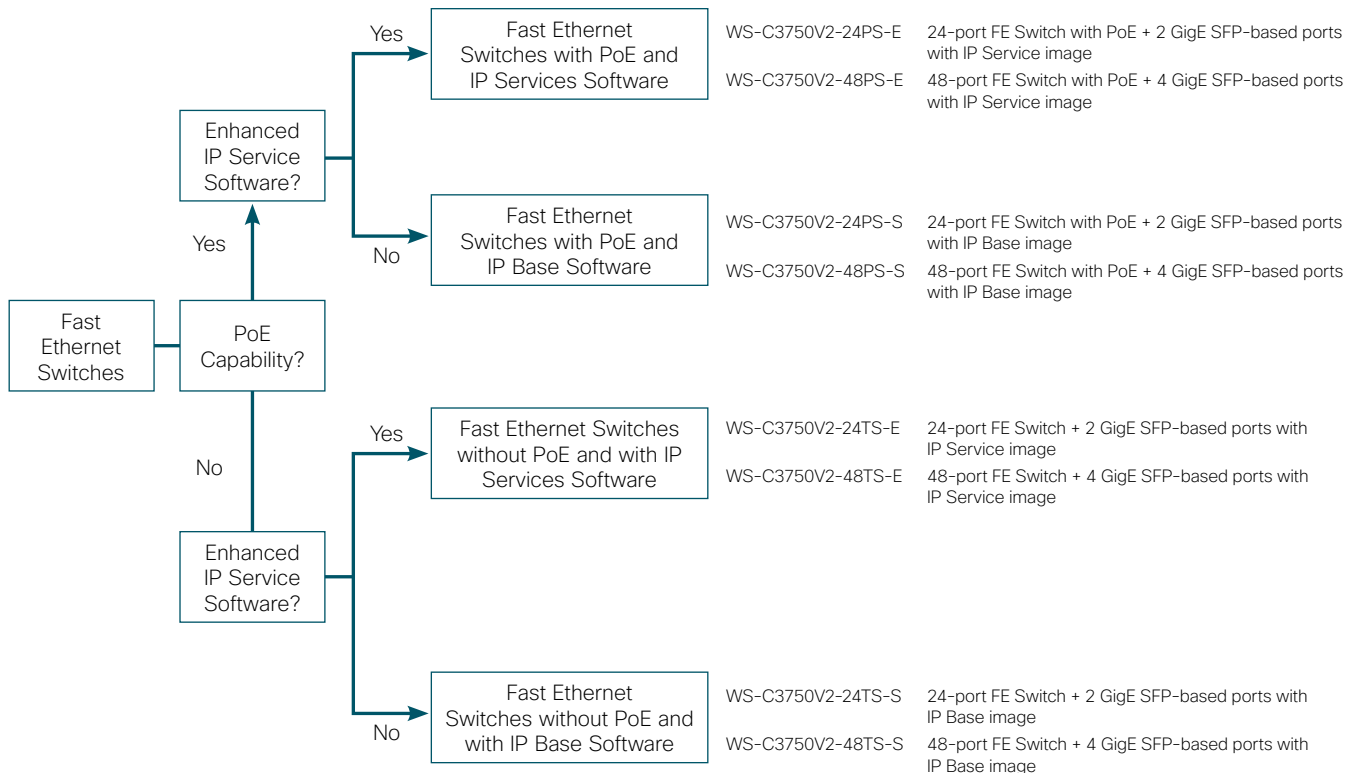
Fast Ethernet Switches

PoE Capability?

Yes

Enhanced IP Service Software?

Yes

Fast Ethernet Switches with PoE and IP Services Software

WS-C3750V2-24PS-E 24-port FE Switch with PoE + 2 GigE SFP-based ports with IP Service image

WS-C3750V2-48PS-E 48-port FE Switch with PoE + 4 GigE SFP-based ports with IP Service image

No

Fast Ethernet Switches with PoE and IP Base Software

WS-C3750V2-24PS-S 24-port FE Switch with PoE + 2 GigE SFP-based ports with IP Base image

WS-C3750V2-48PS-S 48-port FE Switch with PoE + 4 GigE SFP-based ports with IP Base image

No

Enhanced IP Service Software?

Yes

Fast Ethernet Switches without PoE and with IP Services Software

WS-C3750V2-24TS-E 24-port FE Switch + 2 GigE SFP-based ports with IP Service image

WS-C3750V2-48TS-E 48-port FE Switch + 4 GigE SFP-based ports with IP Service image

No

Fast Ethernet Switches without PoE and with IP Base Software

WS-C3750V2-24TS-S 24-port FE Switch + 2 GigE SFP-based ports with IP Base image

WS-C3750V2-48TS-S 48-port FE Switch + 4 GigE SFP-based ports with IP Base image